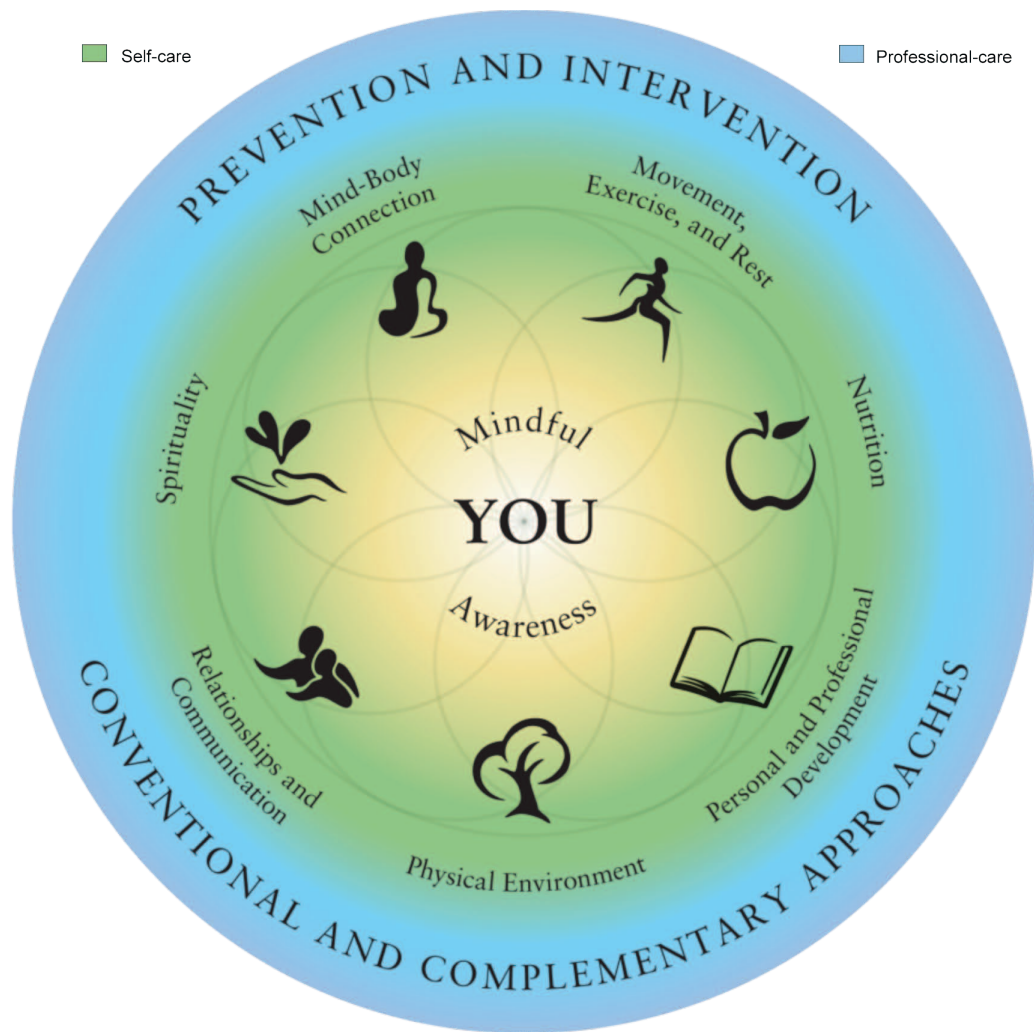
Self-care

Professional-care

PREVENTION AND INTERVENTION

Mind-Body Connection

Movement, Exercise, and Rest

Spirituality

Nutrition

Mindful

YOU

Awareness

Relationships and Communication

Personal and Professional Development

Physical Environment

CONVENTIONAL AND COMPLEMENTARY APPROACHES